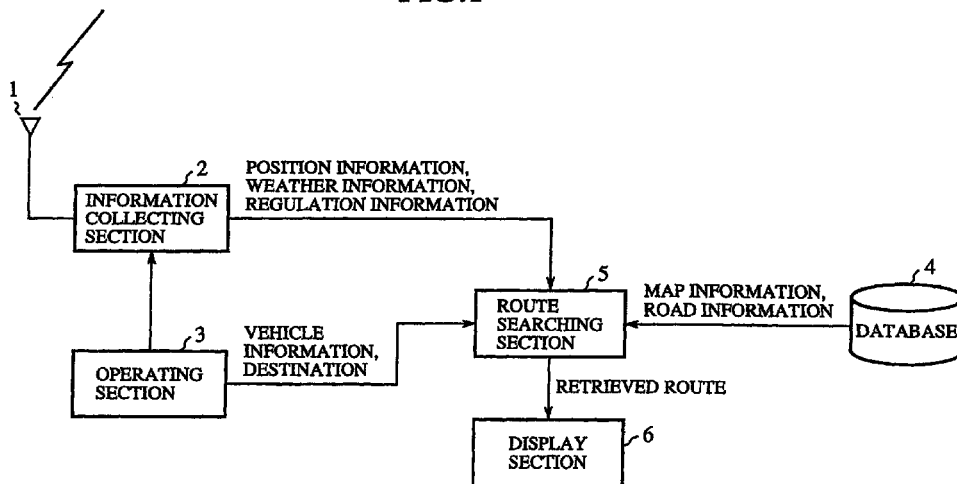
1

2
INFORMATION COLLECTING SECTION

POSITION INFORMATION, WEATHER INFORMATION, REGULATION INFORMATION

3
OPERATING SECTION

VEHICLE INFORMATION, DESTINATION

5
ROUTE SEARCHING SECTION

MAP INFORMATION, ROAD INFORMATION

4
DATABASE

RETRIEVED ROUTE

6
DISPLAY SECTION